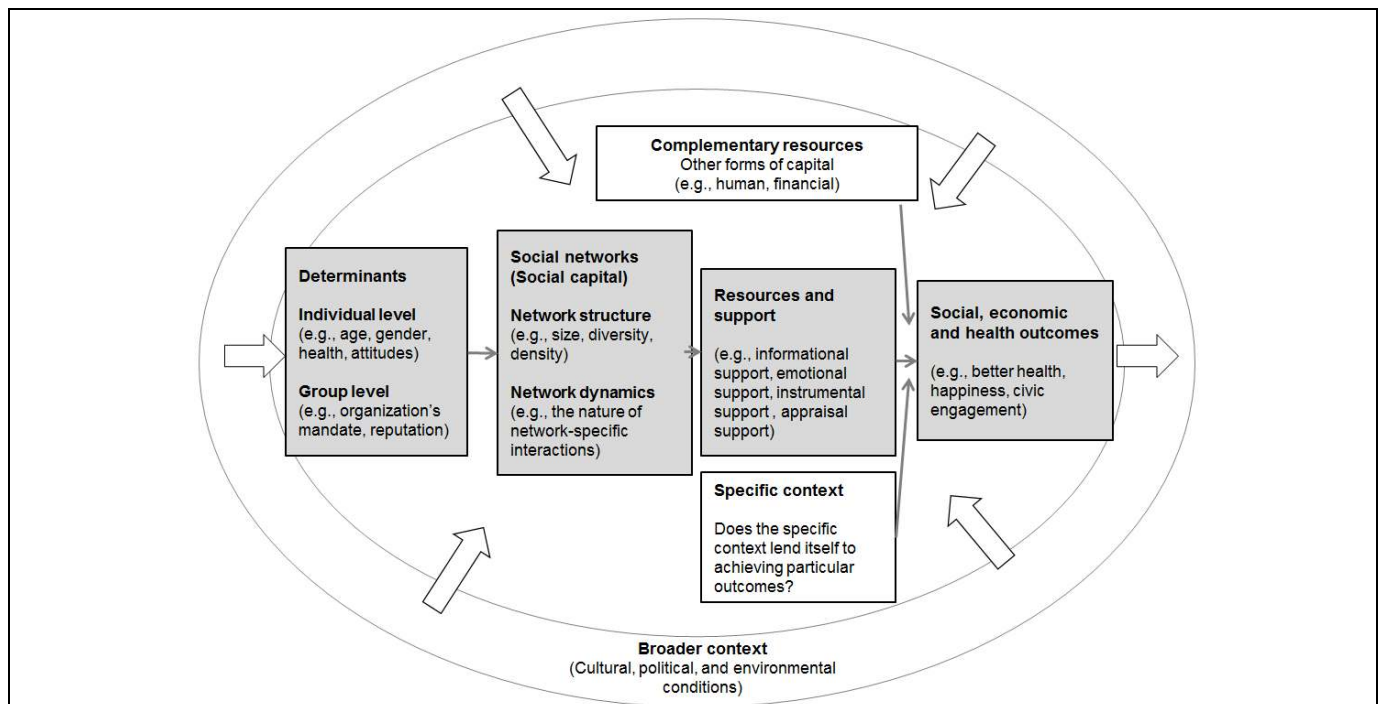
Complementary resources
Other forms of capital
(e.g., human, financial)

Determinants

Individual level
(e.g., age, gender, health, attitudes)

Group level
(e.g., organization's mandate, reputation)

Social networks
(Social capital)

Network structure
(e.g., size, diversity, density)

Network dynamics
(e.g., the nature of network-specific interactions)

Resources and support

(e.g., informational support, emotional support, instrumental support , appraisal support)

Social, economic and health outcomes

(e.g., better health, happiness, civic engagement)

Specific context

Does the specific context lend itself to achieving particular outcomes?

Broader context
(Cultural, political, and environmental conditions)